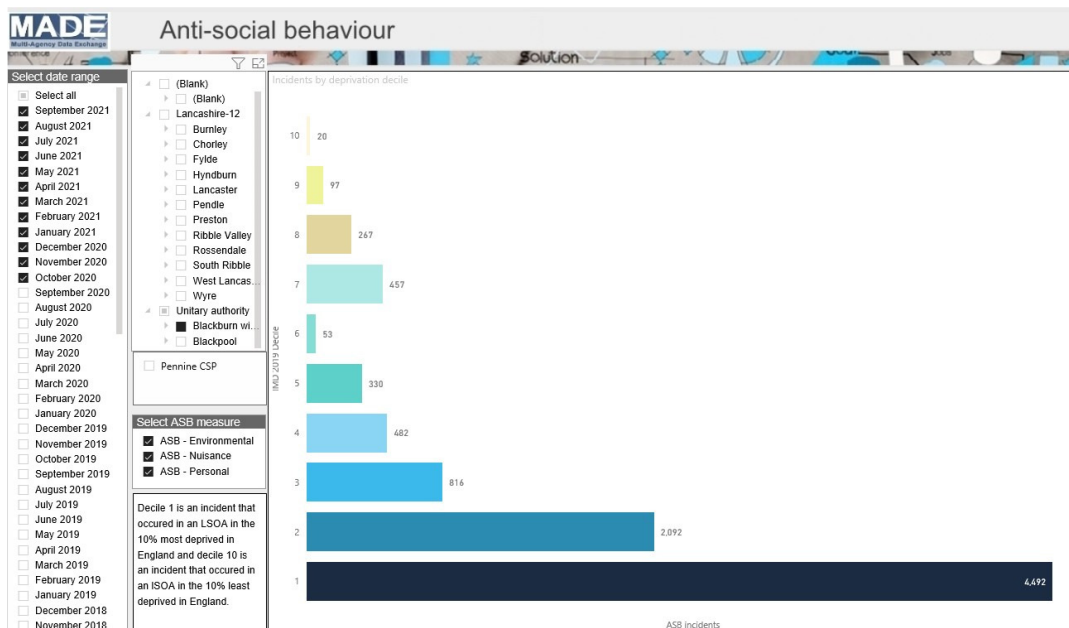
MADE
Multi-Agency Data Exchange

Anti-social behaviour

Solution

Select date range
Select all
September 2021
August 2021
July 2021
June 2021
May 2021
April 2021
March 2021
February 2021
January 2021
December 2020
November 2020
October 2020
September 2020
August 2020
July 2020
June 2020
May 2020
April 2020
March 2020
February 2020
January 2020
December 2019
November 2019
October 2019
September 2019
August 2019
July 2019
June 2019
May 2019
April 2019
March 2019
February 2019
January 2019
December 2018
November 2018

(Blank)
(Blank)
Lancashire-12
Burnley
Chorley
Fylde
Hyndburn
Lancaster
Pendle
Preston
Ribble Valley
Rossendale
South Ribble
West Lancas...
Wyre
Unitary authority
Blackburn wi...
Blackpool

Pennine CSP

Select ASB measure
ASB - Environmental
ASB - Nuisance
ASB - Personal

Decile 1 is an incident that occured in an LSOA in the 10% most deprived in England and decile 10 is an incident that occured in an ISOA in the 10% least deprived in England.

Incidents by deprivation decile

IMD 2019 Decile

| IMD 2019 Decile | ASB incidents |
|---|---|
| 10 | 20 |
| 9 | 97 |
| 8 | 267 |
| 7 | 457 |
| 6 | 53 |
| 5 | 330 |
| 4 | 482 |
| 3 | 816 |
| 2 | 2,092 |
| 1 | 4,492 |

ASB incidents